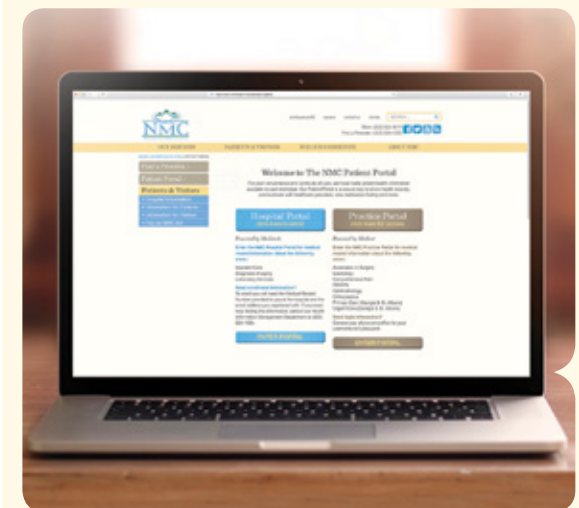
NMC

OUR SERVICES

PATIENTS & VISITORS

ABOUT NMC

Find a Physician

Patient Portal

Patients & Visitors

Welcome to The NMC Patient Portal

Hospital Portal

Practice Portal

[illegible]

ENTER PORTAL

ENTER PORTAL